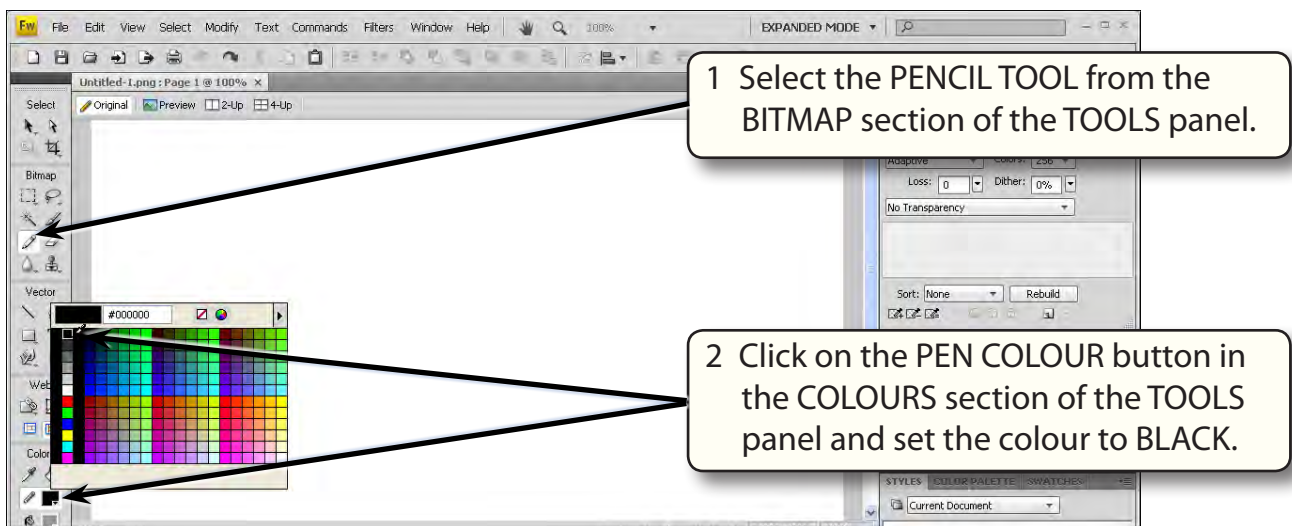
Fw File Edit View Select Modify Text Commands Filters Window Help 100% EXPANDED MODE

Untitled-1.png : Page 1 @ 100% ×

Original Preview 2-Up 4-Up

Select

Bitmap

Vector

Web

Colo

#000000

1 Select the PENCIL TOOL from the BITMAP section of the TOOLS panel.

Adaptive Colors: 256

Loss: 0 Dither: 0%

No Transparency

Sort: None Rebuild

2 Click on the PEN COLOUR button in the COLOURS section of the TOOLS panel and set the colour to BLACK.

STYLES COLOR PALETTE SWATCHES

Current Document